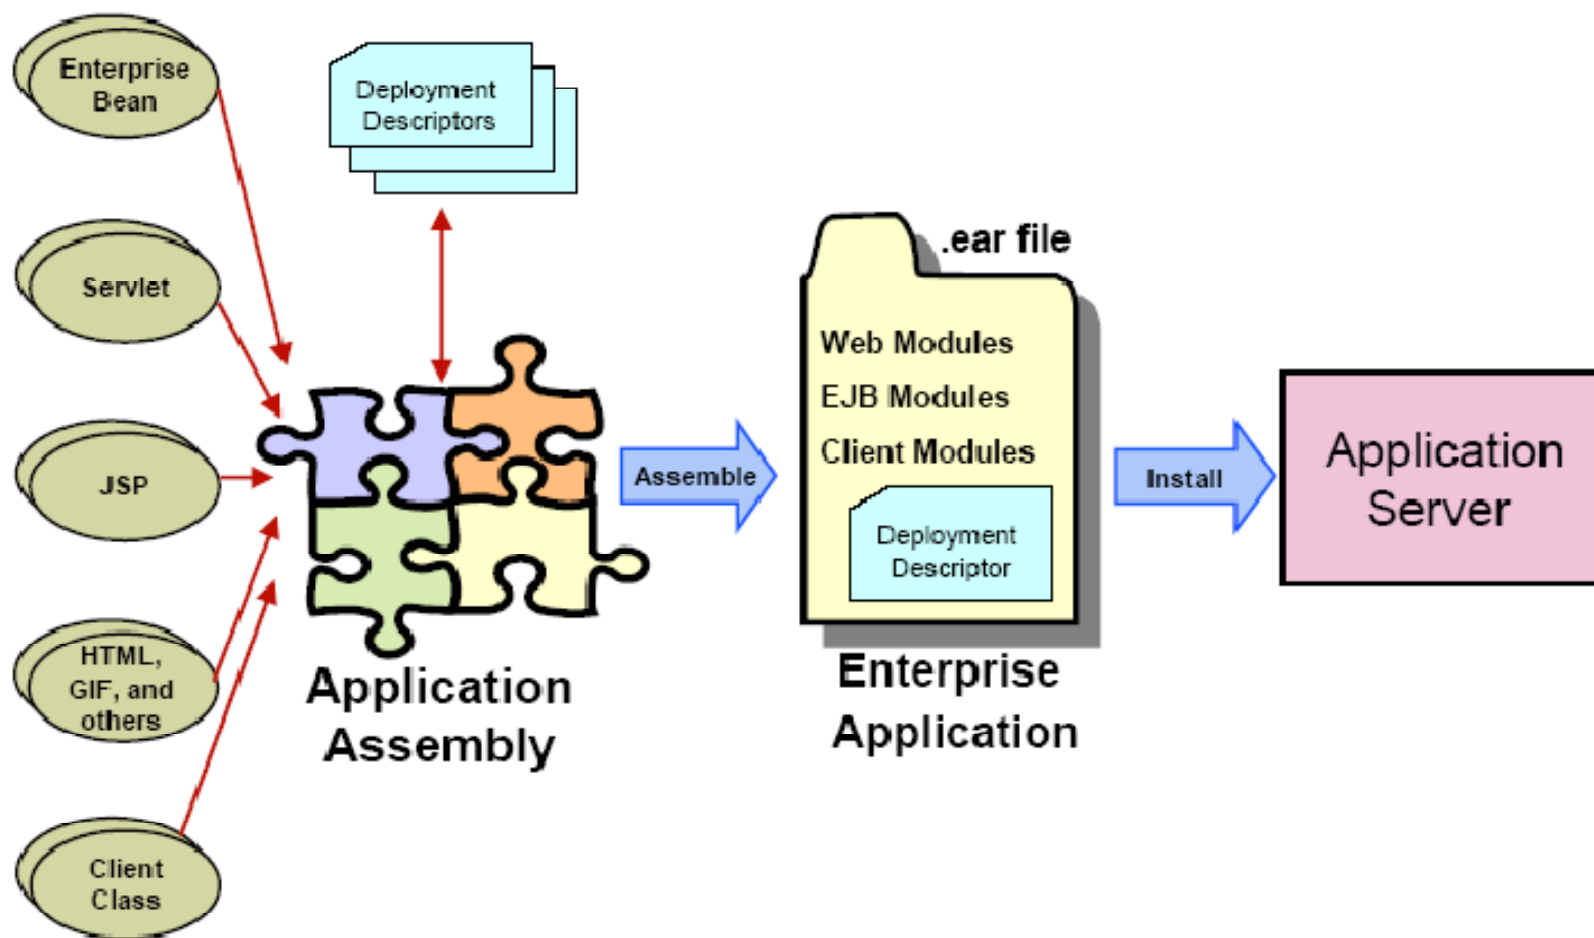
Enterprise Bean

Servlet

JSP

HTML, GIF, and others

Client Class

Deployment Descriptors

Application Assembly

Assemble

.ear file

Web Modules

EJB Modules

Client Modules

Deployment Descriptor

Enterprise Application

Install

Application Server